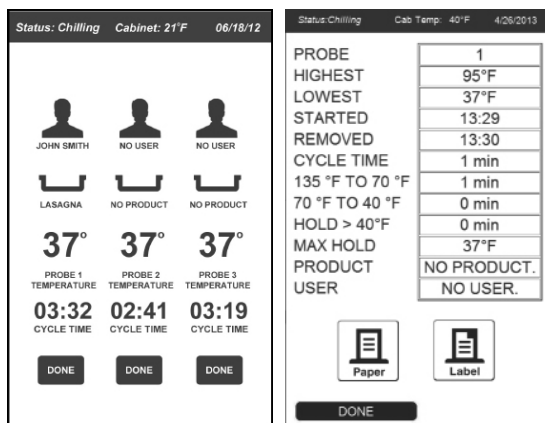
Status: Chilling Cabinet: 21°F 06/18/12

JOHN SMITH NO USER NO USER

LASAGNA NO PRODUCT NO PRODUCT

37° 37° 37°

PROBE 1 TEMPERATURE PROBE 2 TEMPERATURE PROBE 3 TEMPERATURE

03:32 02:41 03:19

CYCLE TIME CYCLE TIME CYCLE TIME

DONE DONE DONE

Status:Chilling Cab Temp: 40°F 4/26/2013

| | |
|---|---|
| PROBE | 1 |
| HIGHEST | 95°F |
| LOWEST | 37°F |
| STARTED | 13:29 |
| REMOVED | 13:30 |
| CYCLE TIME | 1 min |
| 135 °F TO 70 °F | 1 min |
| 70 °F TO 40 °F | 0 min |
| HOLD > 40°F | 0 min |
| MAX HOLD | 37°F |
| PRODUCT | NO PRODUCT. |
| USER | NO USER. |

Paper Label

DONE